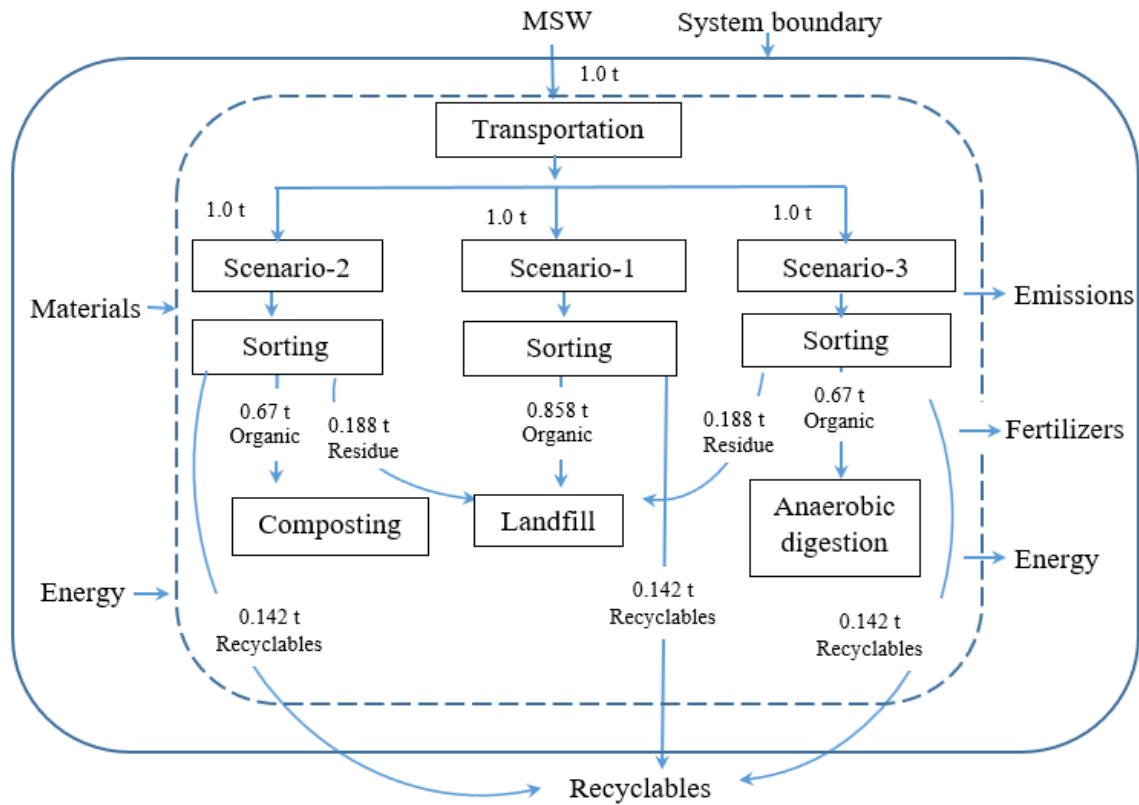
MSW

System boundary

1.0 t

Transportation

1.0 t

1.0 t

1.0 t

Scenario-2

Scenario-1

Scenario-3

Materials

Emissions

Sorting

Sorting

Sorting

0.67 t
Organic

0.188 t
Residue

0.858 t
Organic

0.188 t
Residue

0.67 t
Organic

Fertilizers

Composting

Landfill

Anaerobic digestion

Energy

Energy

0.142 t
Recyclables

0.142 t
Recyclables

0.142 t
Recyclables

Recyclables